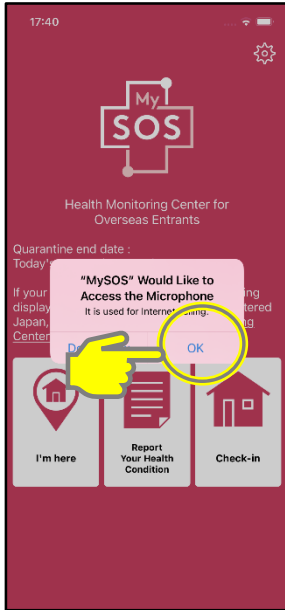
17:40

My
SOS

Health Monitoring Center for Overseas Entrants

Quarantine end date :
Today'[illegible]

If your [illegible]ing display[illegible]tered Japan, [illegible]ng Center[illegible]

"MySOS" Would Like to Access the Microphone
It is used for Internet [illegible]lling.

Do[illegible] OK

I'm here

Report Your Health Condition

Check-in